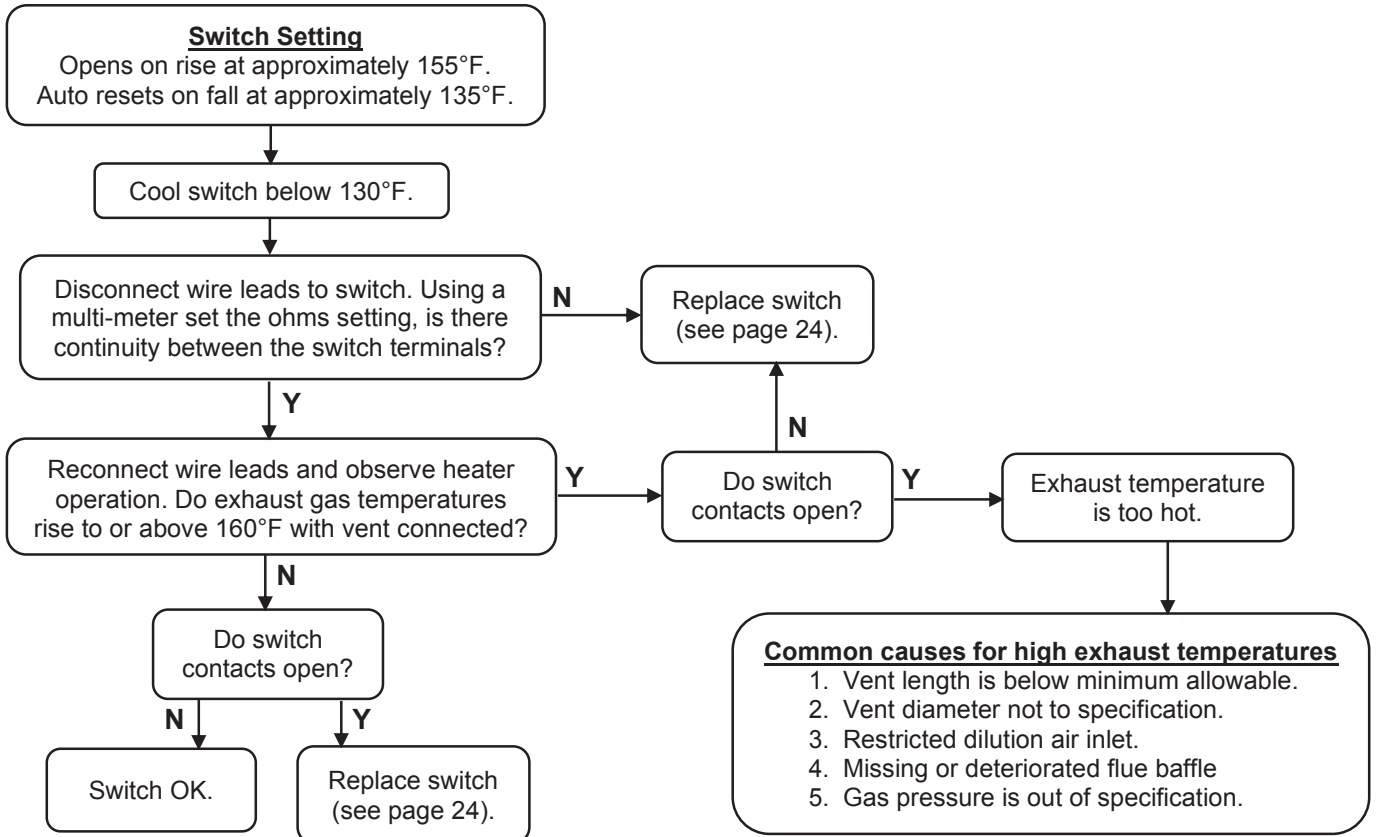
**Switch Setting**
Opens on rise at approximately 155°F.
Auto resets on fall at approximately 135°F.

Cool switch below 130°F.

Disconnect wire leads to switch. Using a multi-meter set the ohms setting, is there continuity between the switch terminals?

N

Replace switch (see page 24).

Y

Reconnect wire leads and observe heater operation. Do exhaust gas temperatures rise to or above 160°F with vent connected?

Y

Do switch contacts open?

N

Y

Exhaust temperature is too hot.

N

Do switch contacts open?

N

Y

Switch OK.

Replace switch (see page 24).

**Common causes for high exhaust temperatures**
1. Vent length is below minimum allowable.
2. Vent diameter not to specification.
3. Restricted dilution air inlet.
4. Missing or deteriorated flue baffle
5. Gas pressure is out of specification.